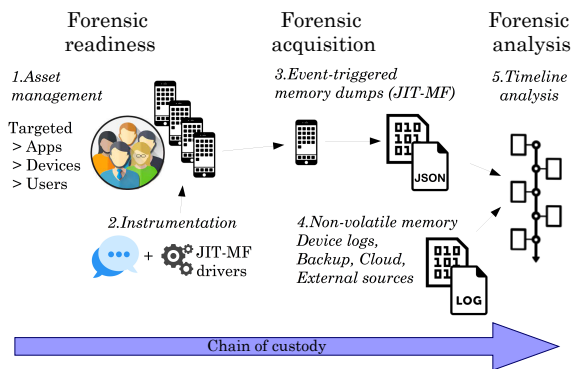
Forensic readiness

Forensic acquisition

Forensic analysis

1.Asset management

Targeted
> Apps
> Devices
> Users

3.Event-triggered memory dumps (JIT-MF)

5.Timeline analysis

JSON

2.Instrumentation

+ JIT-MF drivers

4.Non-volatile memory
Device logs,
Backup, Cloud,
External sources

LOG

Chain of custody